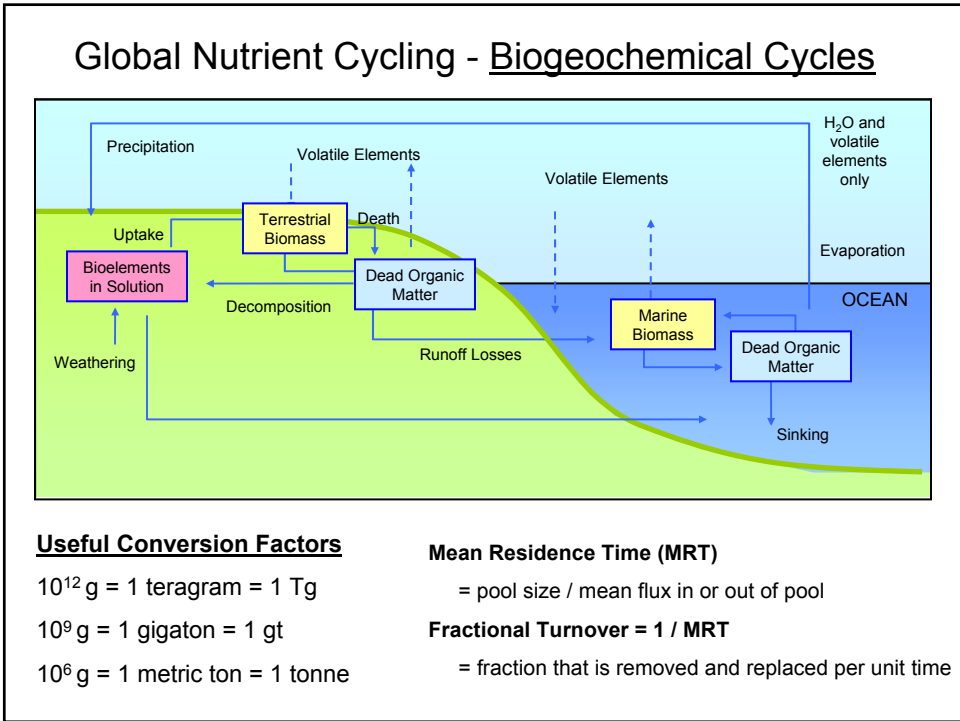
Global Nutrient Cycling - Biogeochemical Cycles

Precipitation

Volatile Elements

$H_2O$ and volatile elements only

Volatile Elements

Uptake

Terrestrial Biomass

Death

Evaporation

Bioelements in Solution

Dead Organic Matter

OCEAN

Decomposition

Marine Biomass

Runoff Losses

Dead Organic Matter

Weathering

Sinking

Useful Conversion Factors

$10^{12}$ g = 1 teragram = 1 Tg

$10^9$ g = 1 gigaton = 1 gt

$10^6$ g = 1 metric ton = 1 tonne

Mean Residence Time (MRT)

= pool size / mean flux in or out of pool

Fractional Turnover = 1 / MRT

= fraction that is removed and replaced per unit time